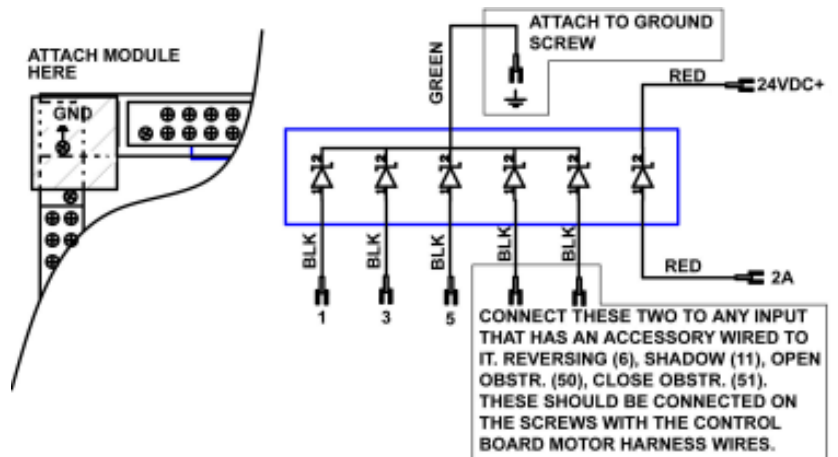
ATTACH MODULE HERE

GND

ATTACH TO GROUND SCREW

GREEN

RED

24VDC+

BLK

BLK

BLK

BLK

BLK

1

3

5

RED

2A

CONNECT THESE TWO TO ANY INPUT THAT HAS AN ACCESSORY WIRED TO IT. REVERSING (6), SHADOW (11), OPEN OBSTR. (50), CLOSE OBSTR. (51). THESE SHOULD BE CONNECTED ON THE SCREWS WITH THE CONTROL BOARD MOTOR HARNESS WIRES.